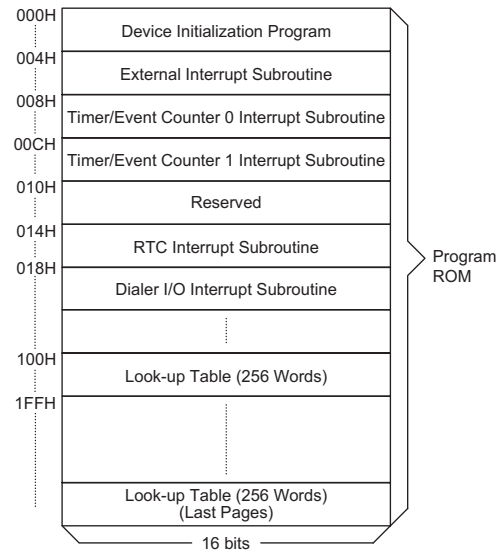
000H
Device Initialization Program
004H
External Interrupt Subroutine
008H
Timer/Event Counter 0 Interrupt Subroutine
00CH
Timer/Event Counter 1 Interrupt Subroutine
010H
Reserved
014H
RTC Interrupt Subroutine
018H
Dialer I/O Interrupt Subroutine
100H
Look-up Table (256 Words)
1FFH
Look-up Table (256 Words)
(Last Pages)
Program ROM
16 bits